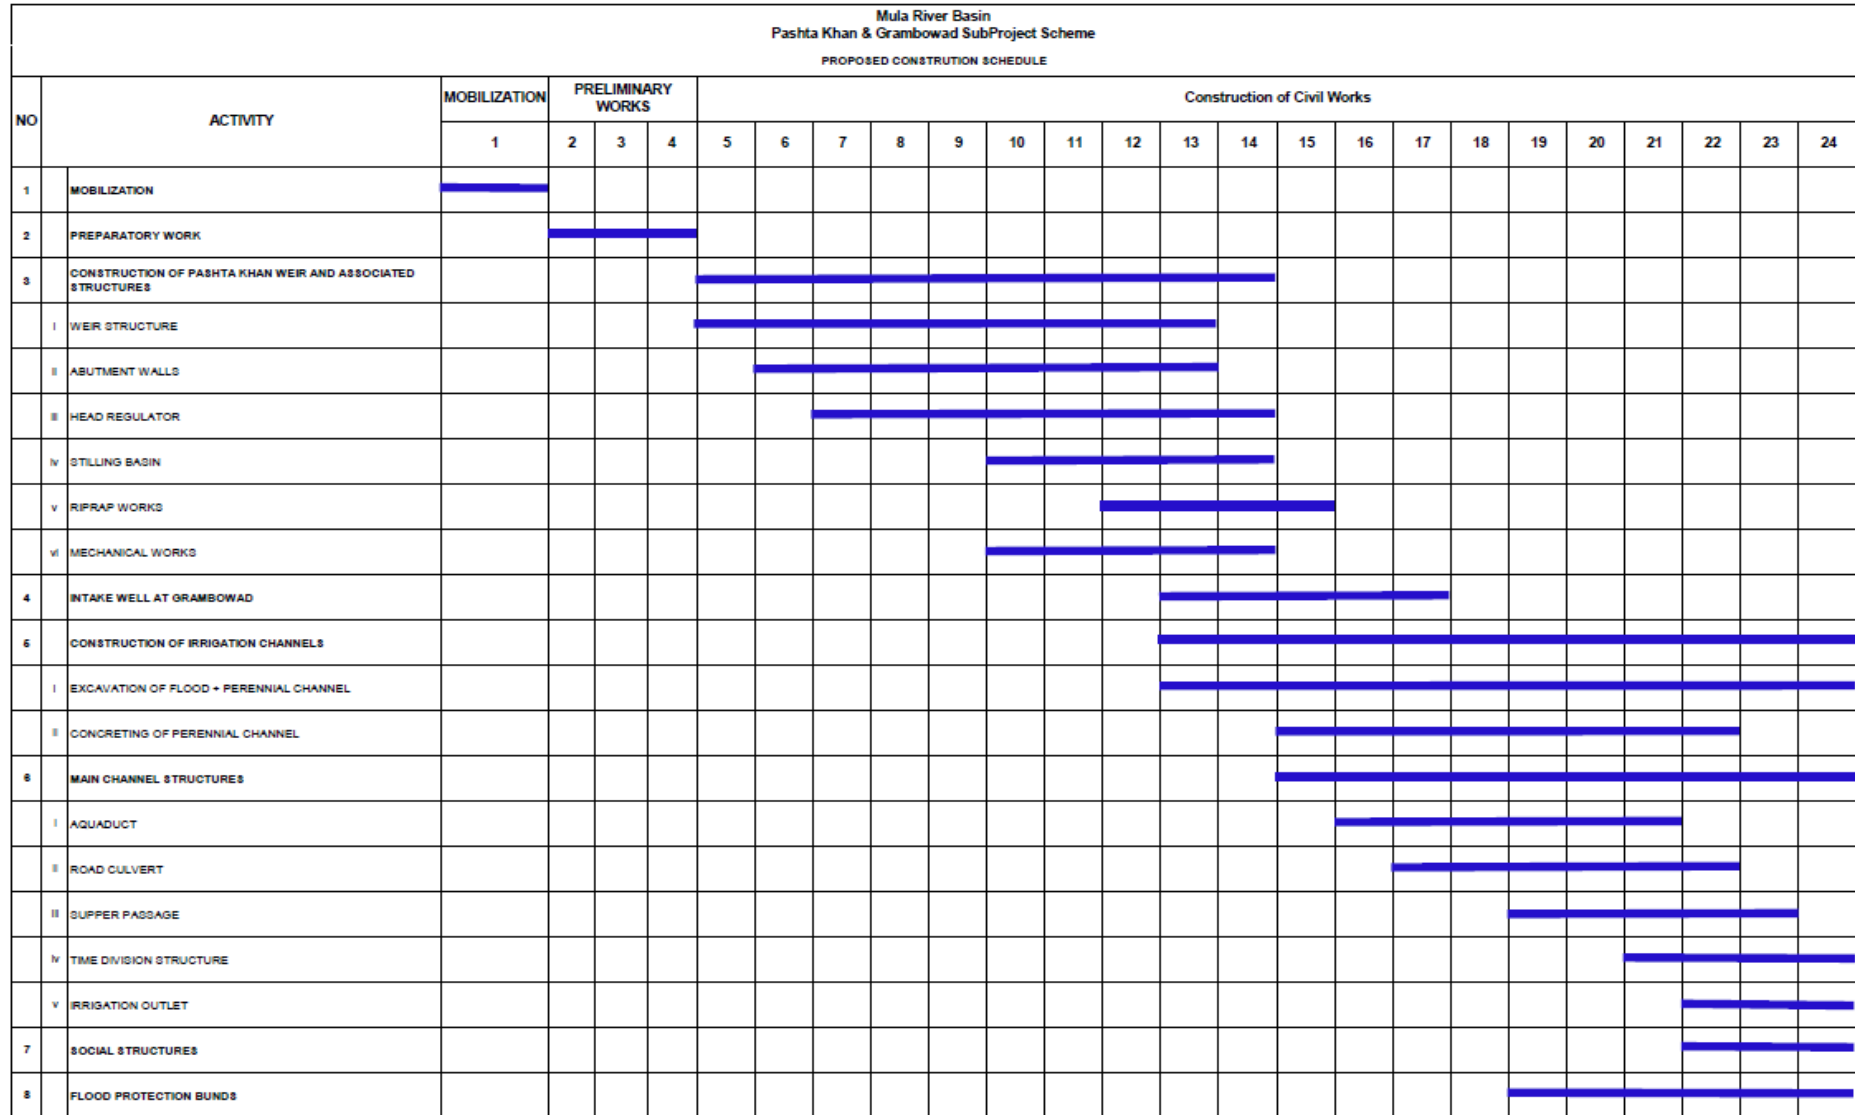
Mula River Basin
Pashta Khan & Grambowad SubProject Scheme

PROPOSED CONSTRUTION SCHEDULE

| NO | | ACTIVITY | MOBILIZATION | PRELIMINARY WORKS | | | Construction of Civil Works | | | | | | | | | | | | | | | | | | | |
|---|---|---|---|---|---|---|---|---|---|---|---|---|---|---|---|---|---|---|---|---|---|---|---|---|---|---|
| | | | 1 | 2 | 3 | 4 | 5 | 6 | 7 | 8 | 9 | 10 | 11 | 12 | 13 | 14 | 15 | 16 | 17 | 18 | 19 | 20 | 21 | 22 | 23 | 24 |
| 1 | | MOBILIZATION | | | | | | | | | | | | | | | | | | | | | | | | |
| 2 | | PREPARATORY WORK | | | | | | | | | | | | | | | | | | | | | | | | |
| 3 | | CONSTRUCTION OF PASHTA KHAN WEIR AND ASSOCIATED STRUCTURES | | | | | | | | | | | | | | | | | | | | | | | | |
| | i | WEIR STRUCTURE | | | | | | | | | | | | | | | | | | | | | | | | |
| | ii | ABUTMENT WALLS | | | | | | | | | | | | | | | | | | | | | | | | |
| | iii | HEAD REGULATOR | | | | | | | | | | | | | | | | | | | | | | | | |
| | iv | STILLING BASIN | | | | | | | | | | | | | | | | | | | | | | | | |
| | v | RIPRAP WORKS | | | | | | | | | | | | | | | | | | | | | | | | |
| | vi | MECHANICAL WORKS | | | | | | | | | | | | | | | | | | | | | | | | |
| 4 | | INTAKE WELL AT GRAMBOWAD | | | | | | | | | | | | | | | | | | | | | | | | |
| 5 | | CONSTRUCTION OF IRRIGATION CHANNELS | | | | | | | | | | | | | | | | | | | | | | | | |
| | i | EXCAVATION OF FLOOD + PERENNIAL CHANNEL | | | | | | | | | | | | | | | | | | | | | | | | |
| | ii | CONCRETING OF PERENNIAL CHANNEL | | | | | | | | | | | | | | | | | | | | | | | | |
| 6 | | MAIN CHANNEL STRUCTURES | | | | | | | | | | | | | | | | | | | | | | | | |
| | i | AQUADUCT | | | | | | | | | | | | | | | | | | | | | | | | |
| | ii | ROAD CULVERT | | | | | | | | | | | | | | | | | | | | | | | | |
| | iii | SUPPER PASSAGE | | | | | | | | | | | | | | | | | | | | | | | | |
| | iv | TIME DIVISION STRUCTURE | | | | | | | | | | | | | | | | | | | | | | | | |
| | v | IRRIGATION OUTLET | | | | | | | | | | | | | | | | | | | | | | | | |
| 7 | | SOCIAL STRUCTURES | | | | | | | | | | | | | | | | | | | | | | | | |
| 8 | | FLOOD PROTECTION BUNDS | | | | | | | | | | | | | | | | | | | | | | | | |